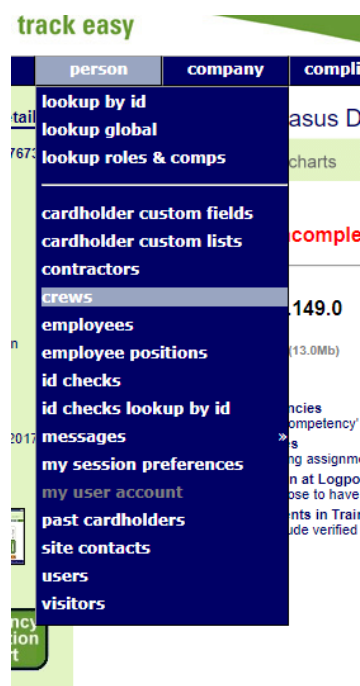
track easy

person
company
compli

lookup by id
lookup global
lookup roles & comps

cardholder custom fields
cardholder custom lists
contractors
crews
employees
employee positions
id checks
id checks lookup by id
messages »
my session preferences
my user account
past cardholders
site contacts
users
visitors

etail
7673
n
2017
ncy
tion
t

asus D
charts
ncomple
.149.0
(13.0Mb)
ncies
ompetency'
s
ng assignm
n at Logpo
ose to have
ents in Trai
ude verified